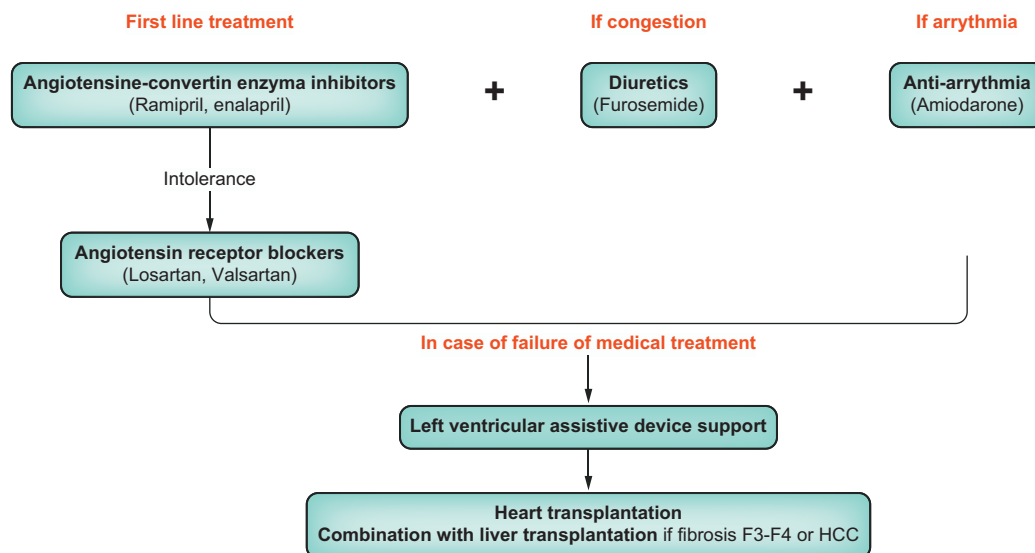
First line treatment

If congestion

If arrythmia

Angiotensine-convertin enzyma inhibitors
(Ramipril, enalapril)

+

Diuretics
(Furosemide)

+

Anti-arrythmia
(Amiodarone)

Intolerance

Angiotensin receptor blockers
(Losartan, Valsartan)

In case of failure of medical treatment

Left ventricular assistive device support

Heart transplantation
Combination with liver transplantation if fibrosis F3-F4 or HCC